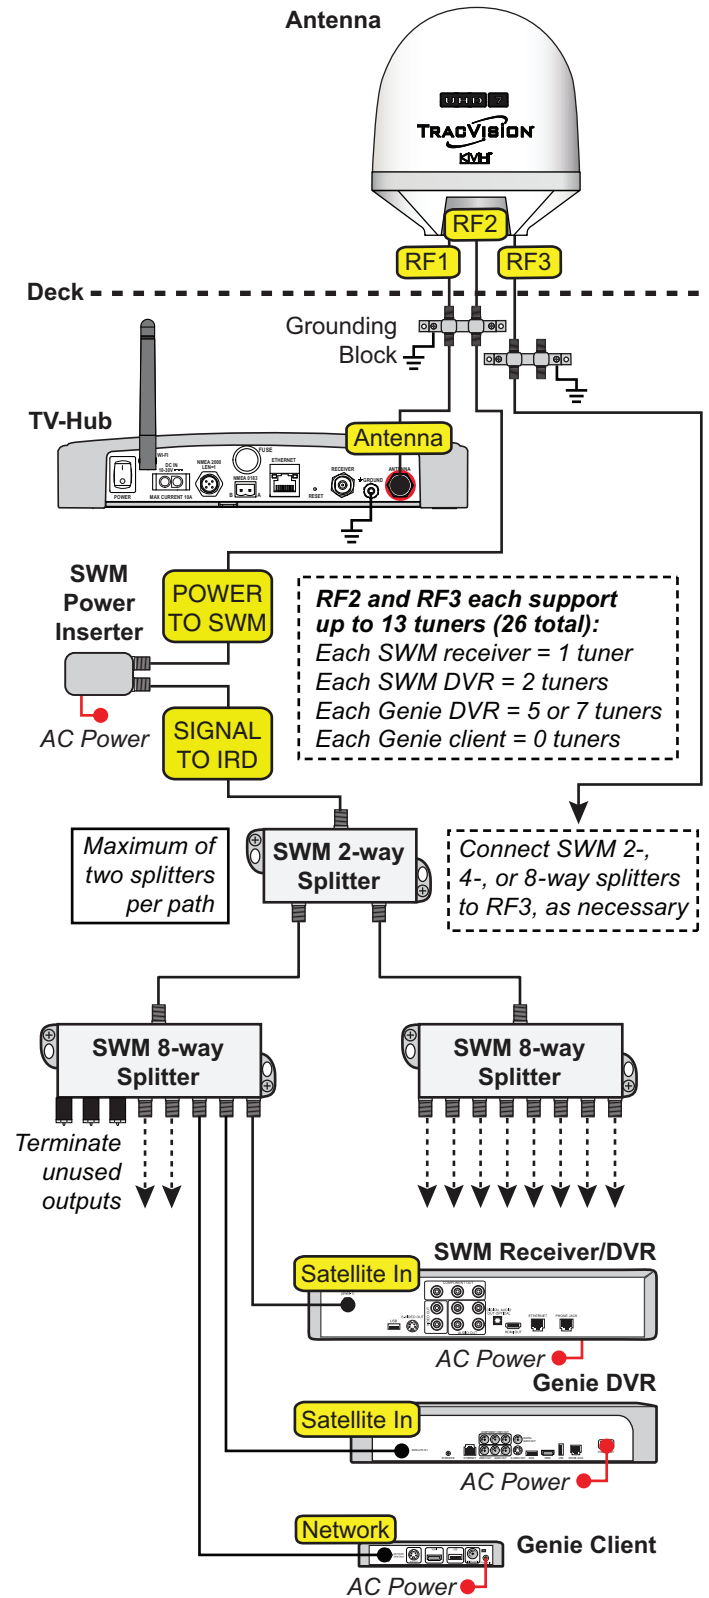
Antenna

TRACVISION

KVH

RF2

RF1

RF3

Deck

Grounding Block

TV-Hub

Antenna

WI-FI

POWER

DC IN 10-32V

MAX CURRENT 10A

NMEA 2000 LEN=1

NMEA 0183

FUSE

ETHERNET

RESET

RECEIVER

GROUND

ANTENNA

SWM Power Inserter

POWER TO SWM

AC Power

SIGNAL TO IRD

RF2 and RF3 each support up to 13 tuners (26 total):
Each SWM receiver = 1 tuner
Each SWM DVR = 2 tuners
Each Genie DVR = 5 or 7 tuners
Each Genie client = 0 tuners

Maximum of two splitters per path

SWM 2-way Splitter

Connect SWM 2-, 4-, or 8-way splitters to RF3, as necessary

SWM 8-way Splitter

SWM 8-way Splitter

Terminate unused outputs

Satellite In

SWM Receiver/DVR

AC Power

Genie DVR

Satellite In

AC Power

Network

Genie Client

AC Power